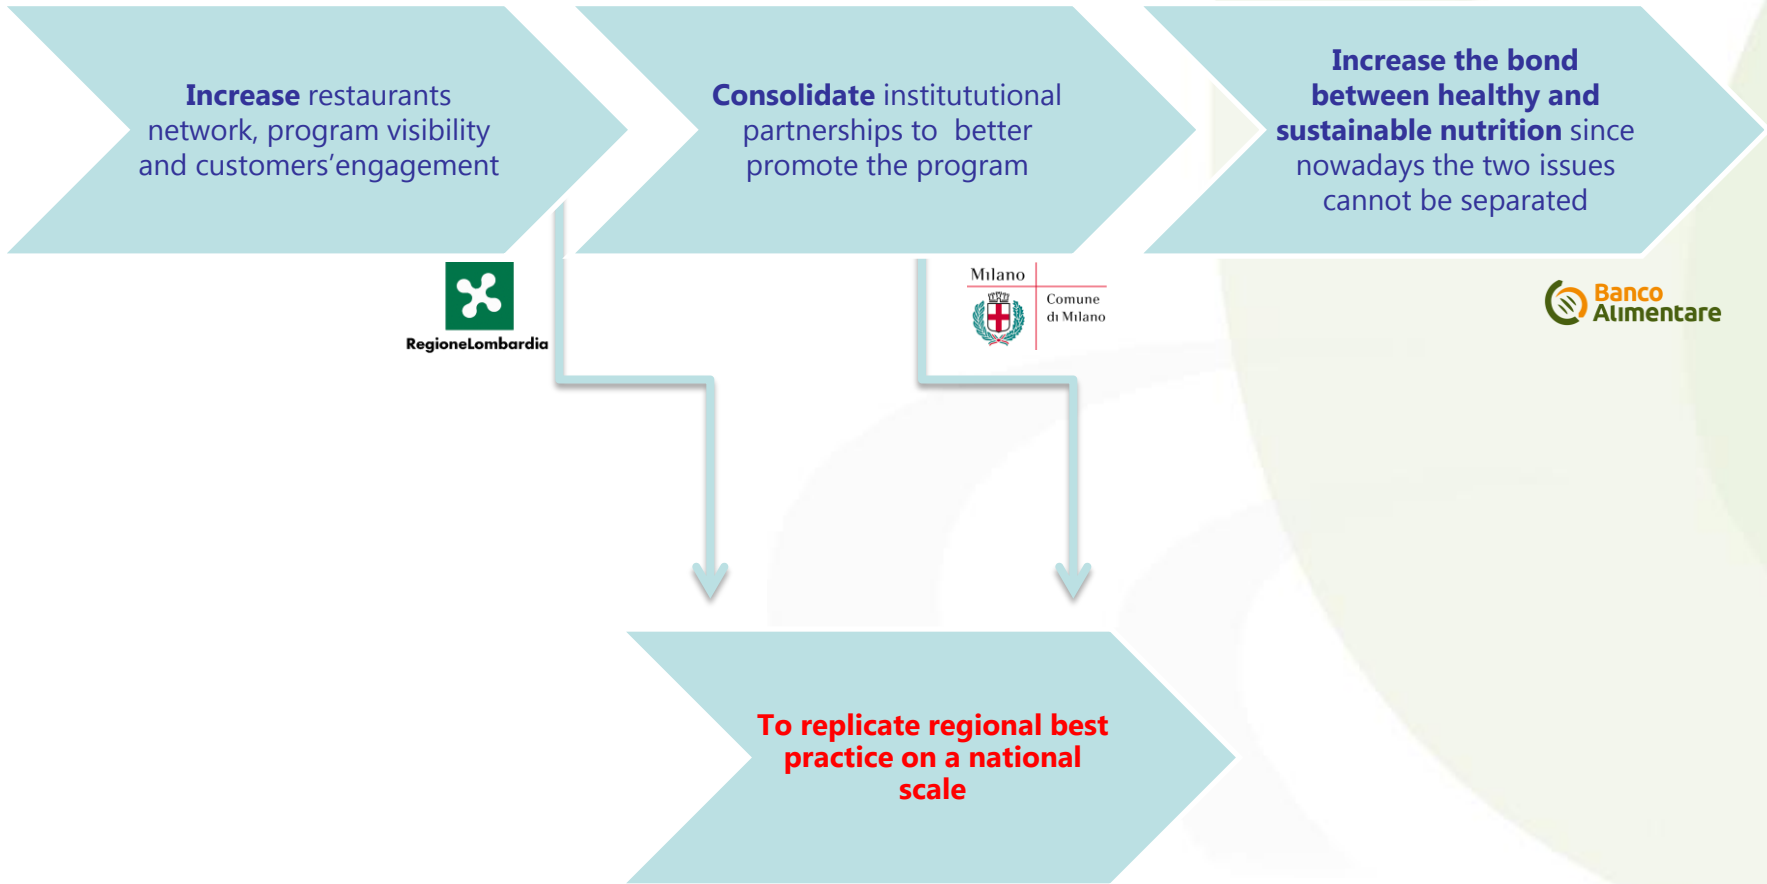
**Increase** restaurants network, program visibility and customers'engagement

**Consolidate** institututional partnerships to better promote the program

**Increase the bond between healthy and sustainable nutrition** since nowadays the two issues cannot be separated

RegioneLombardia

Milano
Comune di Milano

Banco Alimentare

To replicate regional best practice on a national scale